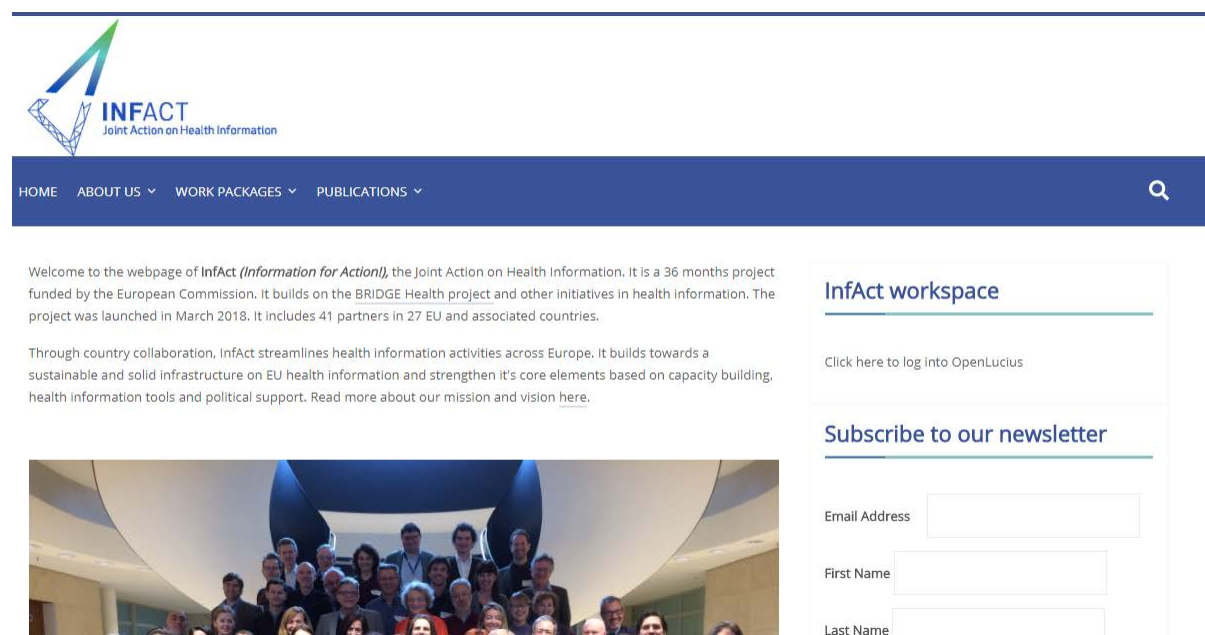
INFACT
Joint Action on Health Information

HOME ABOUT US WORK PACKAGES PUBLICATIONS

Welcome to the webpage of InfAct *(Information for Action!)*, the Joint Action on Health Information. It is a 36 months project funded by the European Commission. It builds on the BRIDGE Health project and other initiatives in health information. The project was launched in March 2018. It includes 41 partners in 27 EU and associated countries.

Through country collaboration, InfAct streamlines health information activities across Europe. It builds towards a sustainable and solid infrastructure on EU health information and strengthen it's core elements based on capacity building, health information tools and political support. Read more about our mission and vision here.

InfAct workspace

Click here to log into OpenLucius

Subscribe to our newsletter

Email Address

First Name

Last Name